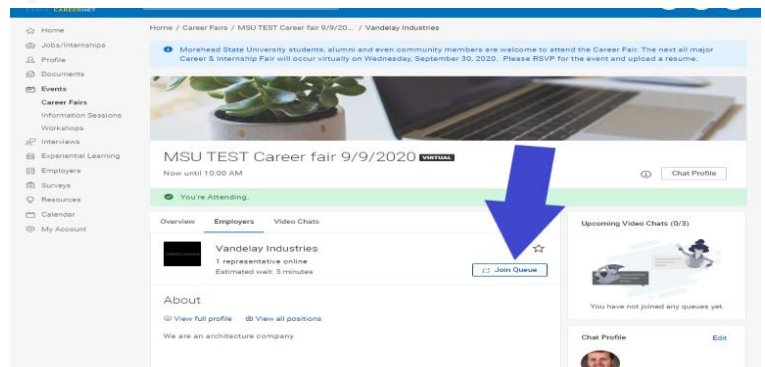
CAREERNET

Home
Jobs/Internships
Profile
Documents
Events
Career Fairs
Information Sessions
Workshops
Interviews
Experiential Learning
Employers
Surveys
Resources
Calendar
My Account

Home / Career Fairs / MSU TEST Career fair 9/9/20... / Vandelay Industries

Morehead State University students, alumni and even community members are welcome to attend the Career Fair. The next all major Career & Internship Fair will occur virtually on Wednesday, September 30, 2020. Please RSVP for the event and upload a resume.

MSU TEST Career fair 9/9/2020 VIRTUAL

Now until 10:00 AM

Chat Profile

You're Attending.

Overview Employers Video Chats

Vandelay Industries
1 representative online
Estimated wait: 5 minutes

Join Queue

About
View full profile View all positions
We are an architecture company

Upcoming Video Chats (0/3)

You have not joined any queues yet.

Chat Profile Edit